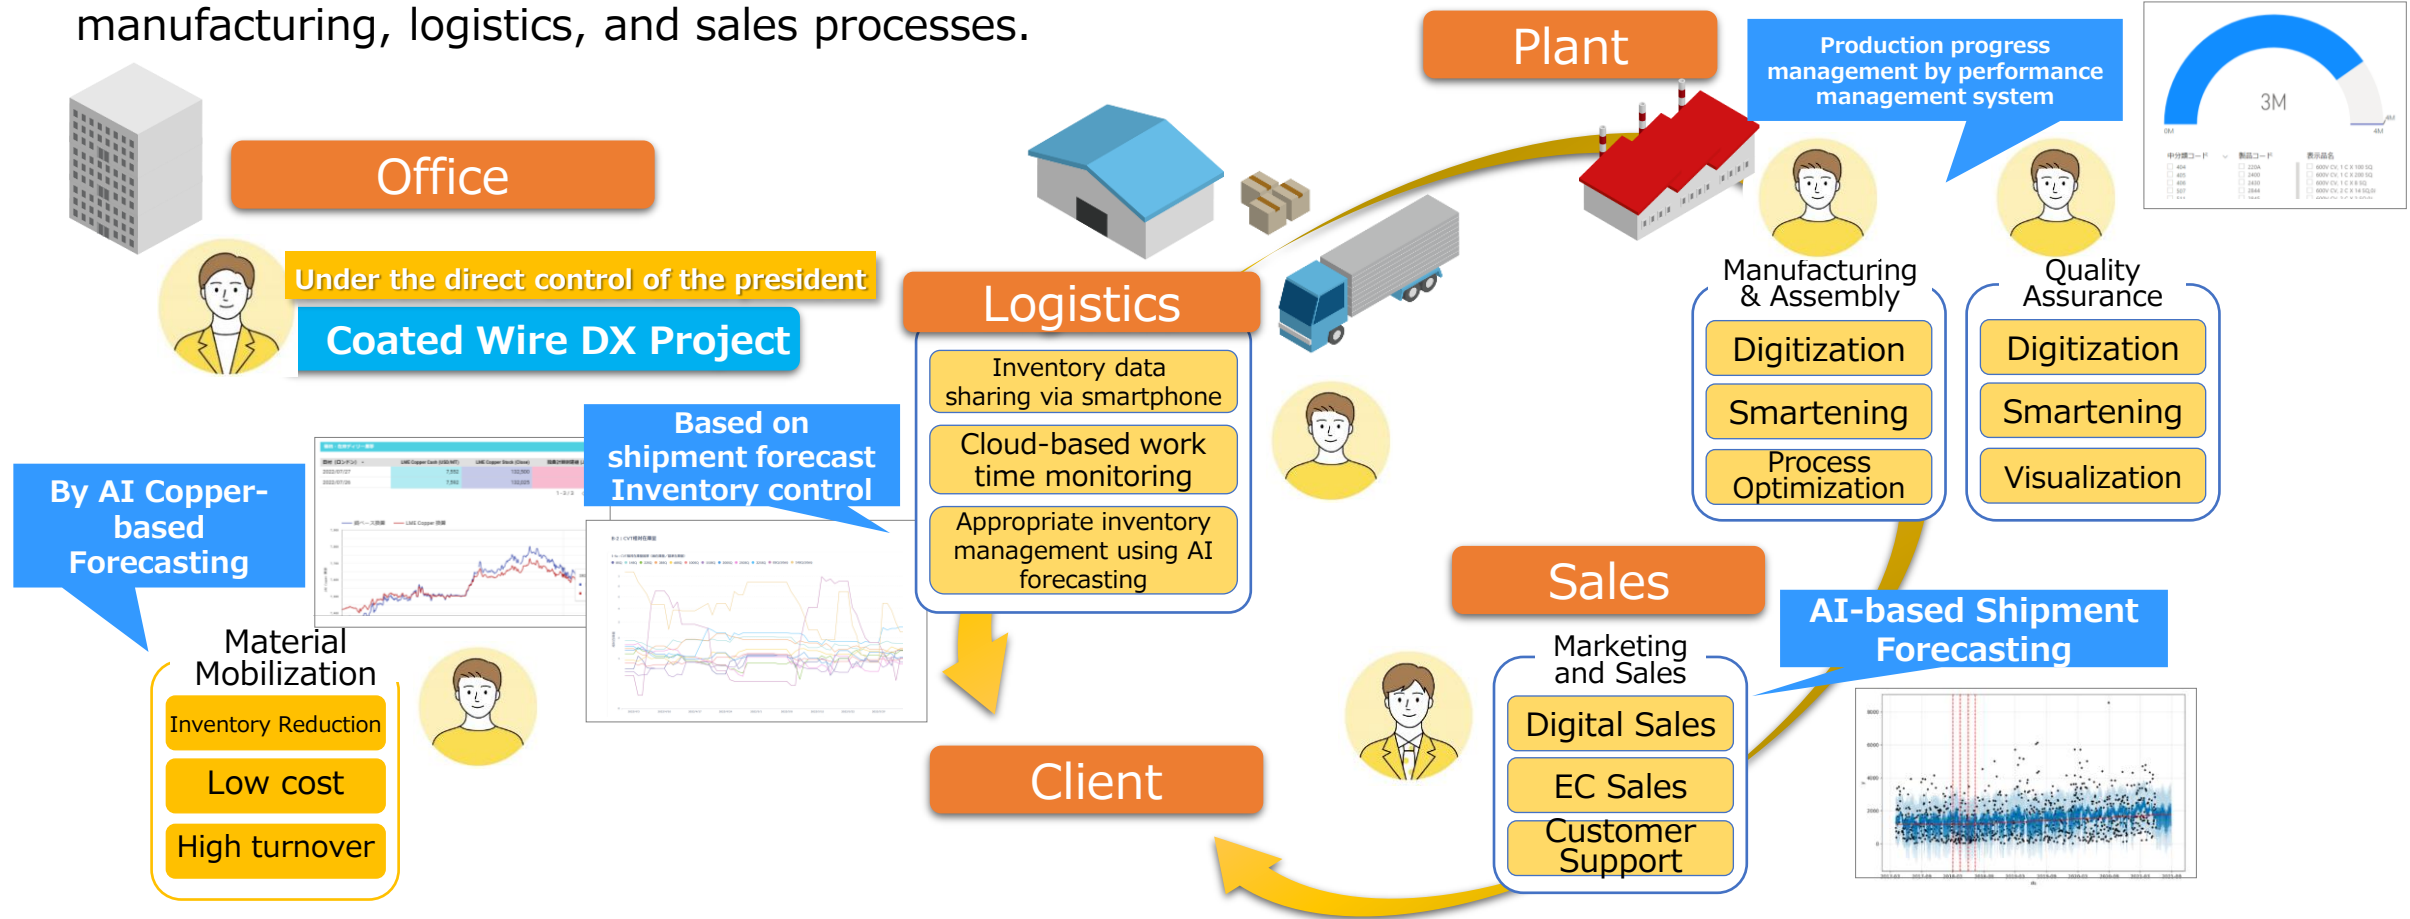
manufacturing, logistics, and sales processes.

Plant

Production progress management by performance management system

3M

Office

Under the direct control of the president

Coated Wire DX Project

Logistics

Inventory data sharing via smartphone

Cloud-based work time monitoring

Appropriate inventory management using AI forecasting

Manufacturing & Assembly

Digitization

Smartening

Process Optimization

Quality Assurance

Digitization

Smartening

Visualization

Based on shipment forecast Inventory control

By AI Copper-based Forecasting

Material Mobilization

Inventory Reduction

Low cost

High turnover

Sales

AI-based Shipment Forecasting

Marketing and Sales

Digital Sales

EC Sales

Customer Support

Client